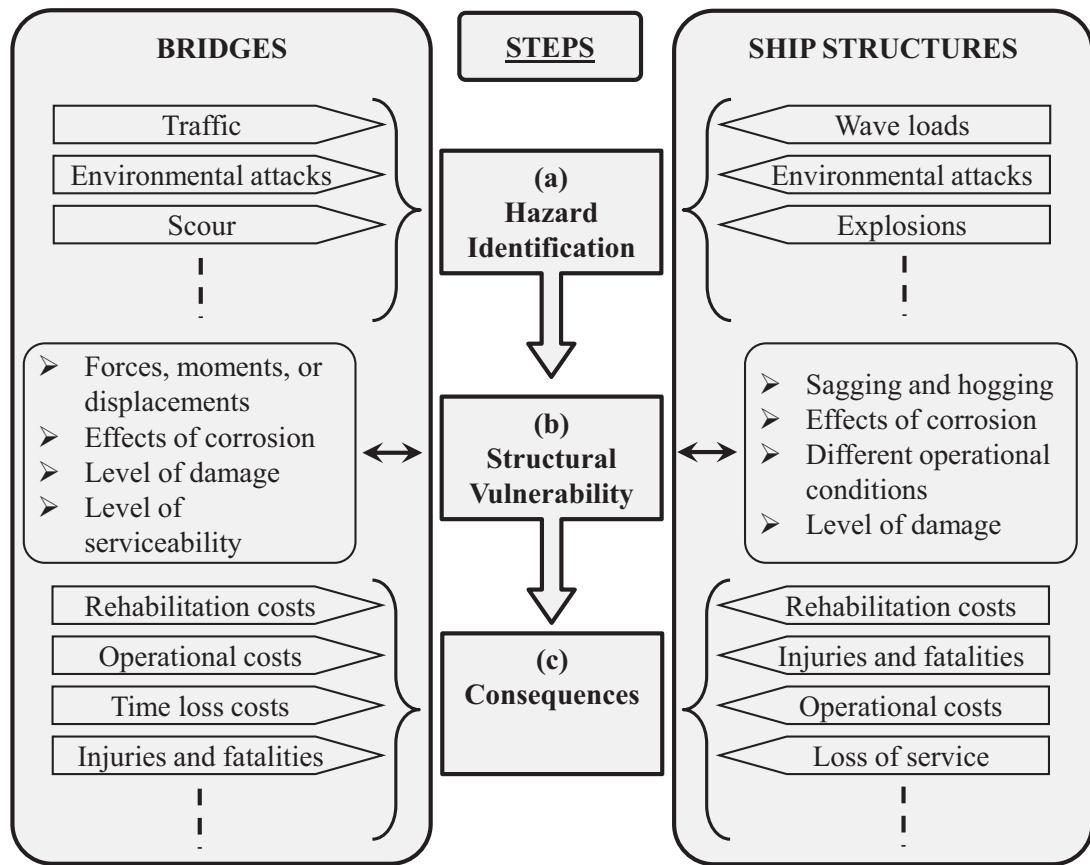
BRIDGES

STEPS

SHIP STRUCTURES

Traffic
Environmental attacks
Scour

(a) Hazard Identification

Wave loads
Environmental attacks
Explosions

- Forces, moments, or displacements
- Effects of corrosion
- Level of damage
- Level of serviceability

(b) Structural Vulnerability

- Sagging and hogging
- Effects of corrosion
- Different operational conditions
- Level of damage

Rehabilitation costs
Operational costs
Time loss costs
Injuries and fatalities

(c) Consequences

Rehabilitation costs
Injuries and fatalities
Operational costs
Loss of service